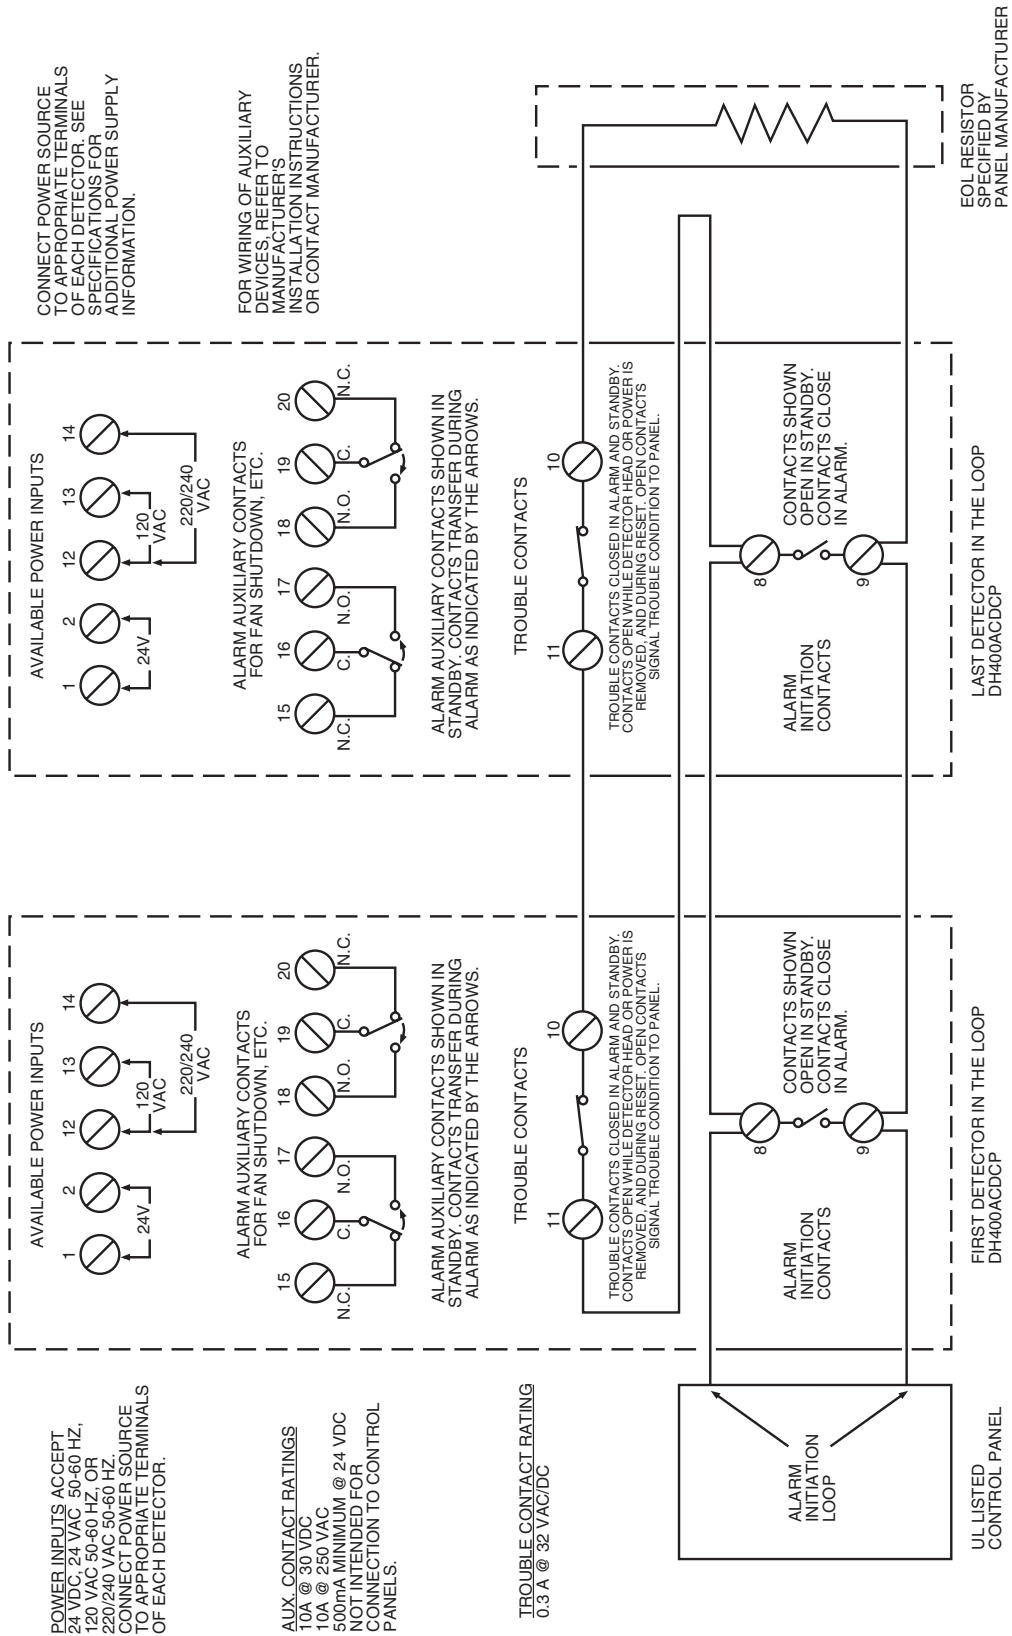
CONNECT POWER SOURCE TO APPROPRIATE TERMINALS OF EACH DETECTOR. SEE SPECIFICATIONS FOR ADDITIONAL POWER SUPPLY INFORMATION.

FOR WIRING OF AUXILIARY DEVICES, REFER TO MANUFACTURER'S INSTALLATION INSTRUCTIONS OR CONTACT MANUFACTURER.

EOL RESISTOR SPECIFIED BY PANEL MANUFACTURER

AVAILABLE POWER INPUTS

1 2 12 13 14

24V

120 VAC

220/240 VAC

ALARM AUXILIARY CONTACTS FOR FAN SHUTDOWN, ETC.

15 16 17 18 19 20

N.C. C. N.O. N.O. C. N.C.

ALARM AUXILIARY CONTACTS SHOWN IN STANDBY. CONTACTS TRANSFER DURING ALARM AS INDICATED BY THE ARROWS.

TROUBLE CONTACTS

11 10

TROUBLE CONTACTS CLOSED IN ALARM AND STANDBY. CONTACTS OPEN WHILE DETECTOR HEAD OR POWER IS REMOVED, AND DURING RESET. OPEN CONTACTS SIGNAL TROUBLE CONDITION TO PANEL.

ALARM INITIATION CONTACTS

8 9

CONTACTS SHOWN OPEN IN STANDBY. CONTACTS CLOSE IN ALARM.

LAST DETECTOR IN THE LOOP DH400ACDCP

AVAILABLE POWER INPUTS

1 2 12 13 14

24V

120 VAC

220/240 VAC

ALARM AUXILIARY CONTACTS FOR FAN SHUTDOWN, ETC.

15 16 17 18 19 20

N.C. C. N.O. N.O. C. N.C.

ALARM AUXILIARY CONTACTS SHOWN IN STANDBY. CONTACTS TRANSFER DURING ALARM AS INDICATED BY THE ARROWS.

TROUBLE CONTACTS

11 10

TROUBLE CONTACTS CLOSED IN ALARM AND STANDBY. CONTACTS OPEN WHILE DETECTOR HEAD OR POWER IS REMOVED, AND DURING RESET. OPEN CONTACTS SIGNAL TROUBLE CONDITION TO PANEL.

ALARM INITIATION CONTACTS

8 9

CONTACTS SHOWN OPEN IN STANDBY. CONTACTS CLOSE IN ALARM.

FIRST DETECTOR IN THE LOOP DH400ACDCP

POWER INPUTS ACCEPT
24 VDC, 24 VAC 50-60 HZ, 120 VAC 50-60 HZ, OR 220/240 VAC 50-60 HZ. CONNECT POWER SOURCE TO APPROPRIATE TERMINALS OF EACH DETECTOR.

AUX. CONTACT RATINGS
10A @ 30 VDC
10A @ 250 VAC
500mA MINIMUM @ 24 VDC
NOT INTENDED FOR CONNECTION TO CONTROL PANELS.

TROUBLE CONTACT RATING
0.3 A @ 32 VAC/DC

ALARM INITIATION LOOP

UL LISTED CONTROL PANEL